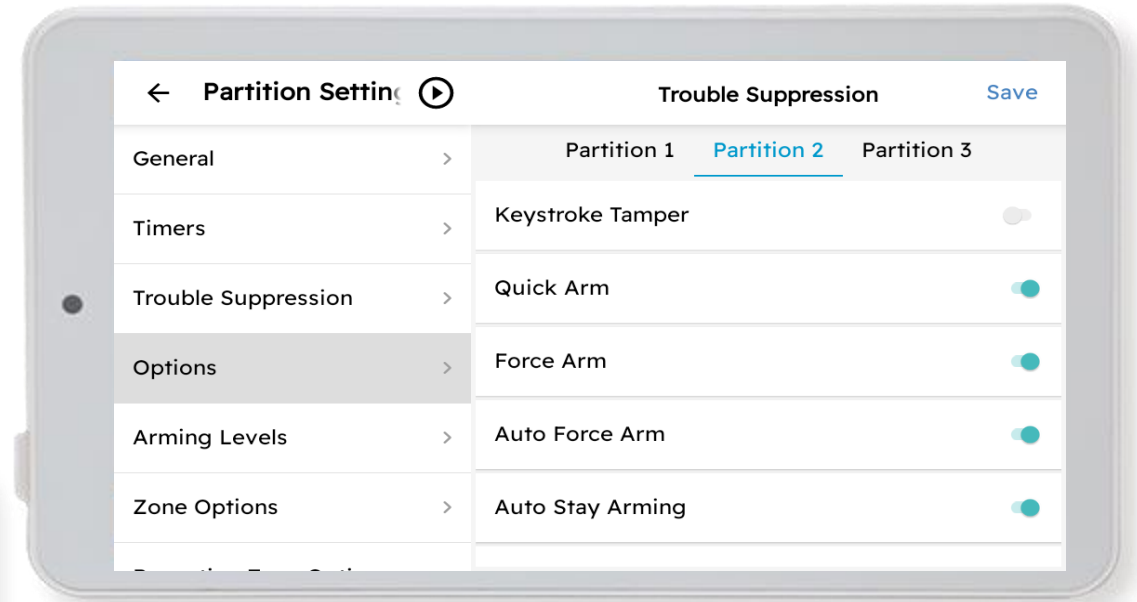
← Partition Settin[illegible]

Trouble Suppression

Save

General >

Timers >

Trouble Suppression >

Options >

Arming Levels >

Zone Options >

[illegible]

Partition 1

Partition 2

Partition 3

Keystroke Tamper

Quick Arm

Force Arm

Auto Force Arm

Auto Stay Arming